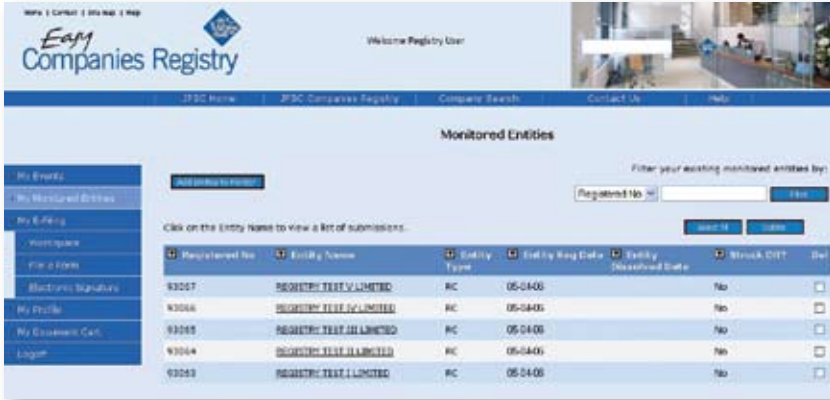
Home | Contact | Site Map | Help

Easy Companies Registry

Welcome Registry User

JFSC Home | JFSC Companies Registry | Company Search | Contact Us | Help

Monitored Entities

My Events
My Monitored Entities
My E-Filing
Workspace
File a Form
Electronic Signature
My Profile
My Document Cart
Logoff

Add Entity to Monitor

Filter your existing monitored entities by:

Registered No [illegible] Filter

Click on the Entity Name to view a list of submissions.

Select All Delete

| Registered No | Entity Name | Entity Type | Entity Reg Date | Entity Dissolved Date | Struck Off? | Del |
|---|---|---|---|---|---|---|
| 93067 | REGISTRY TEST V LIMITED | RC | 05-04-06 | | No | ☐ |
| 93066 | REGISTRY TEST IV LIMITED | RC | 05-04-06 | | No | ☐ |
| 93065 | REGISTRY TEST III LIMITED | RC | 05-04-06 | | No | ☐ |
| 93064 | REGISTRY TEST II LIMITED | RC | 05-04-06 | | No | ☐ |
| 93063 | REGISTRY TEST I LIMITED | RC | 05-04-06 | | No | ☐ |